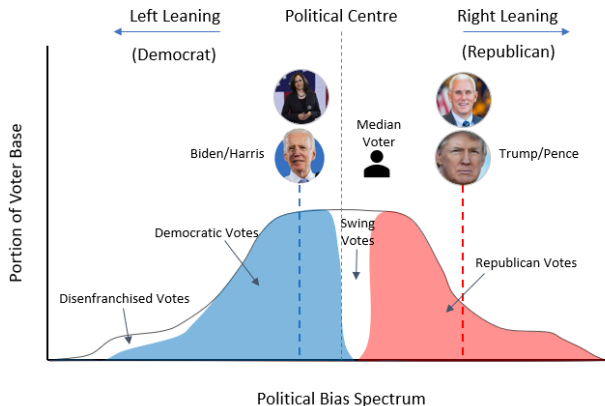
Left Leaning

Political Centre

Right Leaning

(Democrat)

(Republican)

Median Voter

Biden/Harris

Trump/Pence

Portion of Voter Base

Democratic Votes

Swing Votes

Republican Votes

Disenfranchised Votes

Political Bias Spectrum